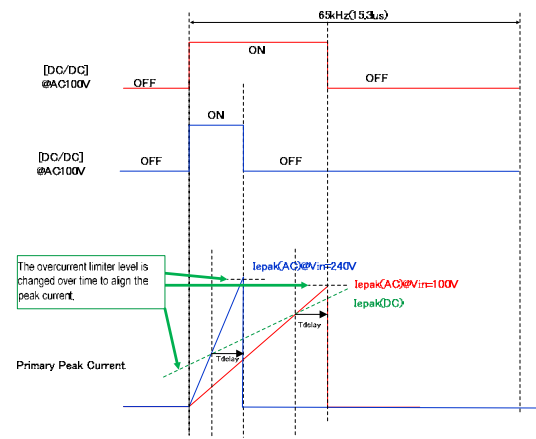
65kHz(15.3us)

ON

[DC/DC]
@AC100V

OFF

OFF

ON

[DC/DC]
@AC100V

OFF

OFF

The overcurrent limiter level is changed over time to align the peak current.

Iepak(AC)@Vin=240V

Iepak(AC)@Vin=100V

Iepak(DC)

Tdelay

Tdelay

Primary Peak Current